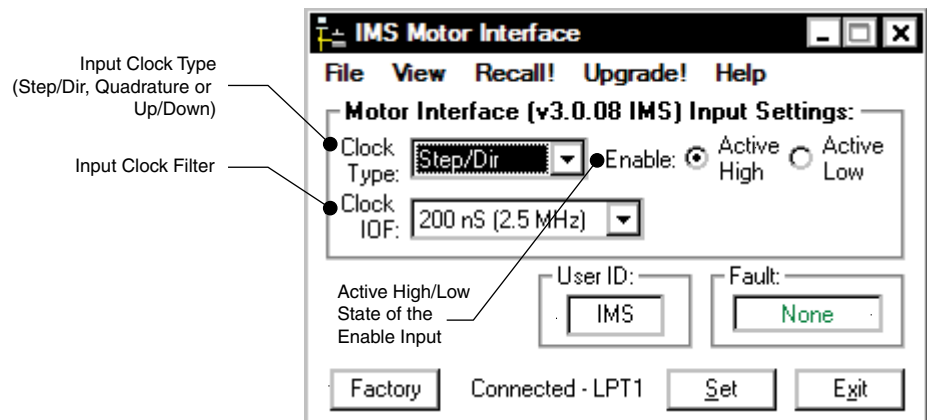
Input Clock Type (Step/Dir, Quadrature or Up/Down)

Input Clock Filter

IMS Motor Interface

File View Recall! Upgrade! Help

Motor Interface (v3.0.08 IMS) Input Settings:

Clock Type: Step/Dir

Enable: Active High Active Low

Clock IOF: 200 nS (2.5 MHz)

Active High/Low State of the Enable Input

User ID: IMS

Fault: None

Factory Connected - LPT1 Set Exit